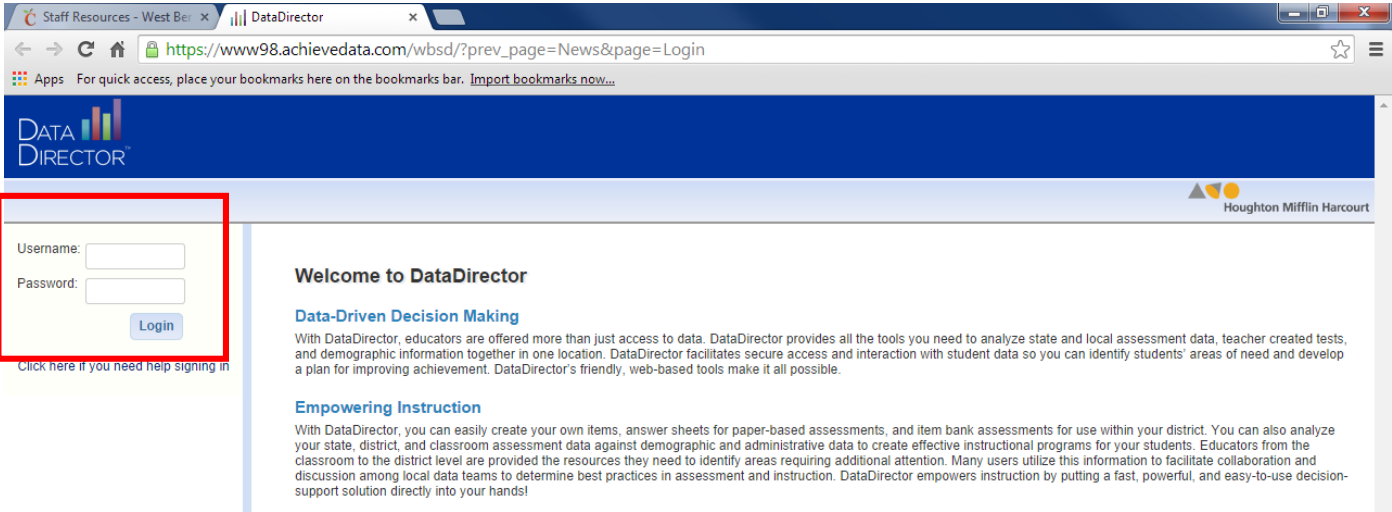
Staff Resources - West Ber ×
DataDirector ×

https://www98.achievedata.com/wbsd/?prev_page=News&page=Login

Apps For quick access, place your bookmarks here on the bookmarks bar. Import bookmarks now...

DATA DIRECTOR™

Houghton Mifflin Harcourt

Username:
Password:
Login

Click here if you need help signing in

Welcome to DataDirector

Data-Driven Decision Making

With DataDirector, educators are offered more than just access to data. DataDirector provides all the tools you need to analyze state and local assessment data, teacher created tests, and demographic information together in one location. DataDirector facilitates secure access and interaction with student data so you can identify students' areas of need and develop a plan for improving achievement. DataDirector's friendly, web-based tools make it all possible.

Empowering Instruction

With DataDirector, you can easily create your own items, answer sheets for paper-based assessments, and item bank assessments for use within your district. You can also analyze your state, district, and classroom assessment data against demographic and administrative data to create effective instructional programs for your students. Educators from the classroom to the district level are provided the resources they need to identify areas requiring additional attention. Many users utilize this information to facilitate collaboration and discussion among local data teams to determine best practices in assessment and instruction. DataDirector empowers instruction by putting a fast, powerful, and easy-to-use decision-support solution directly into your hands!